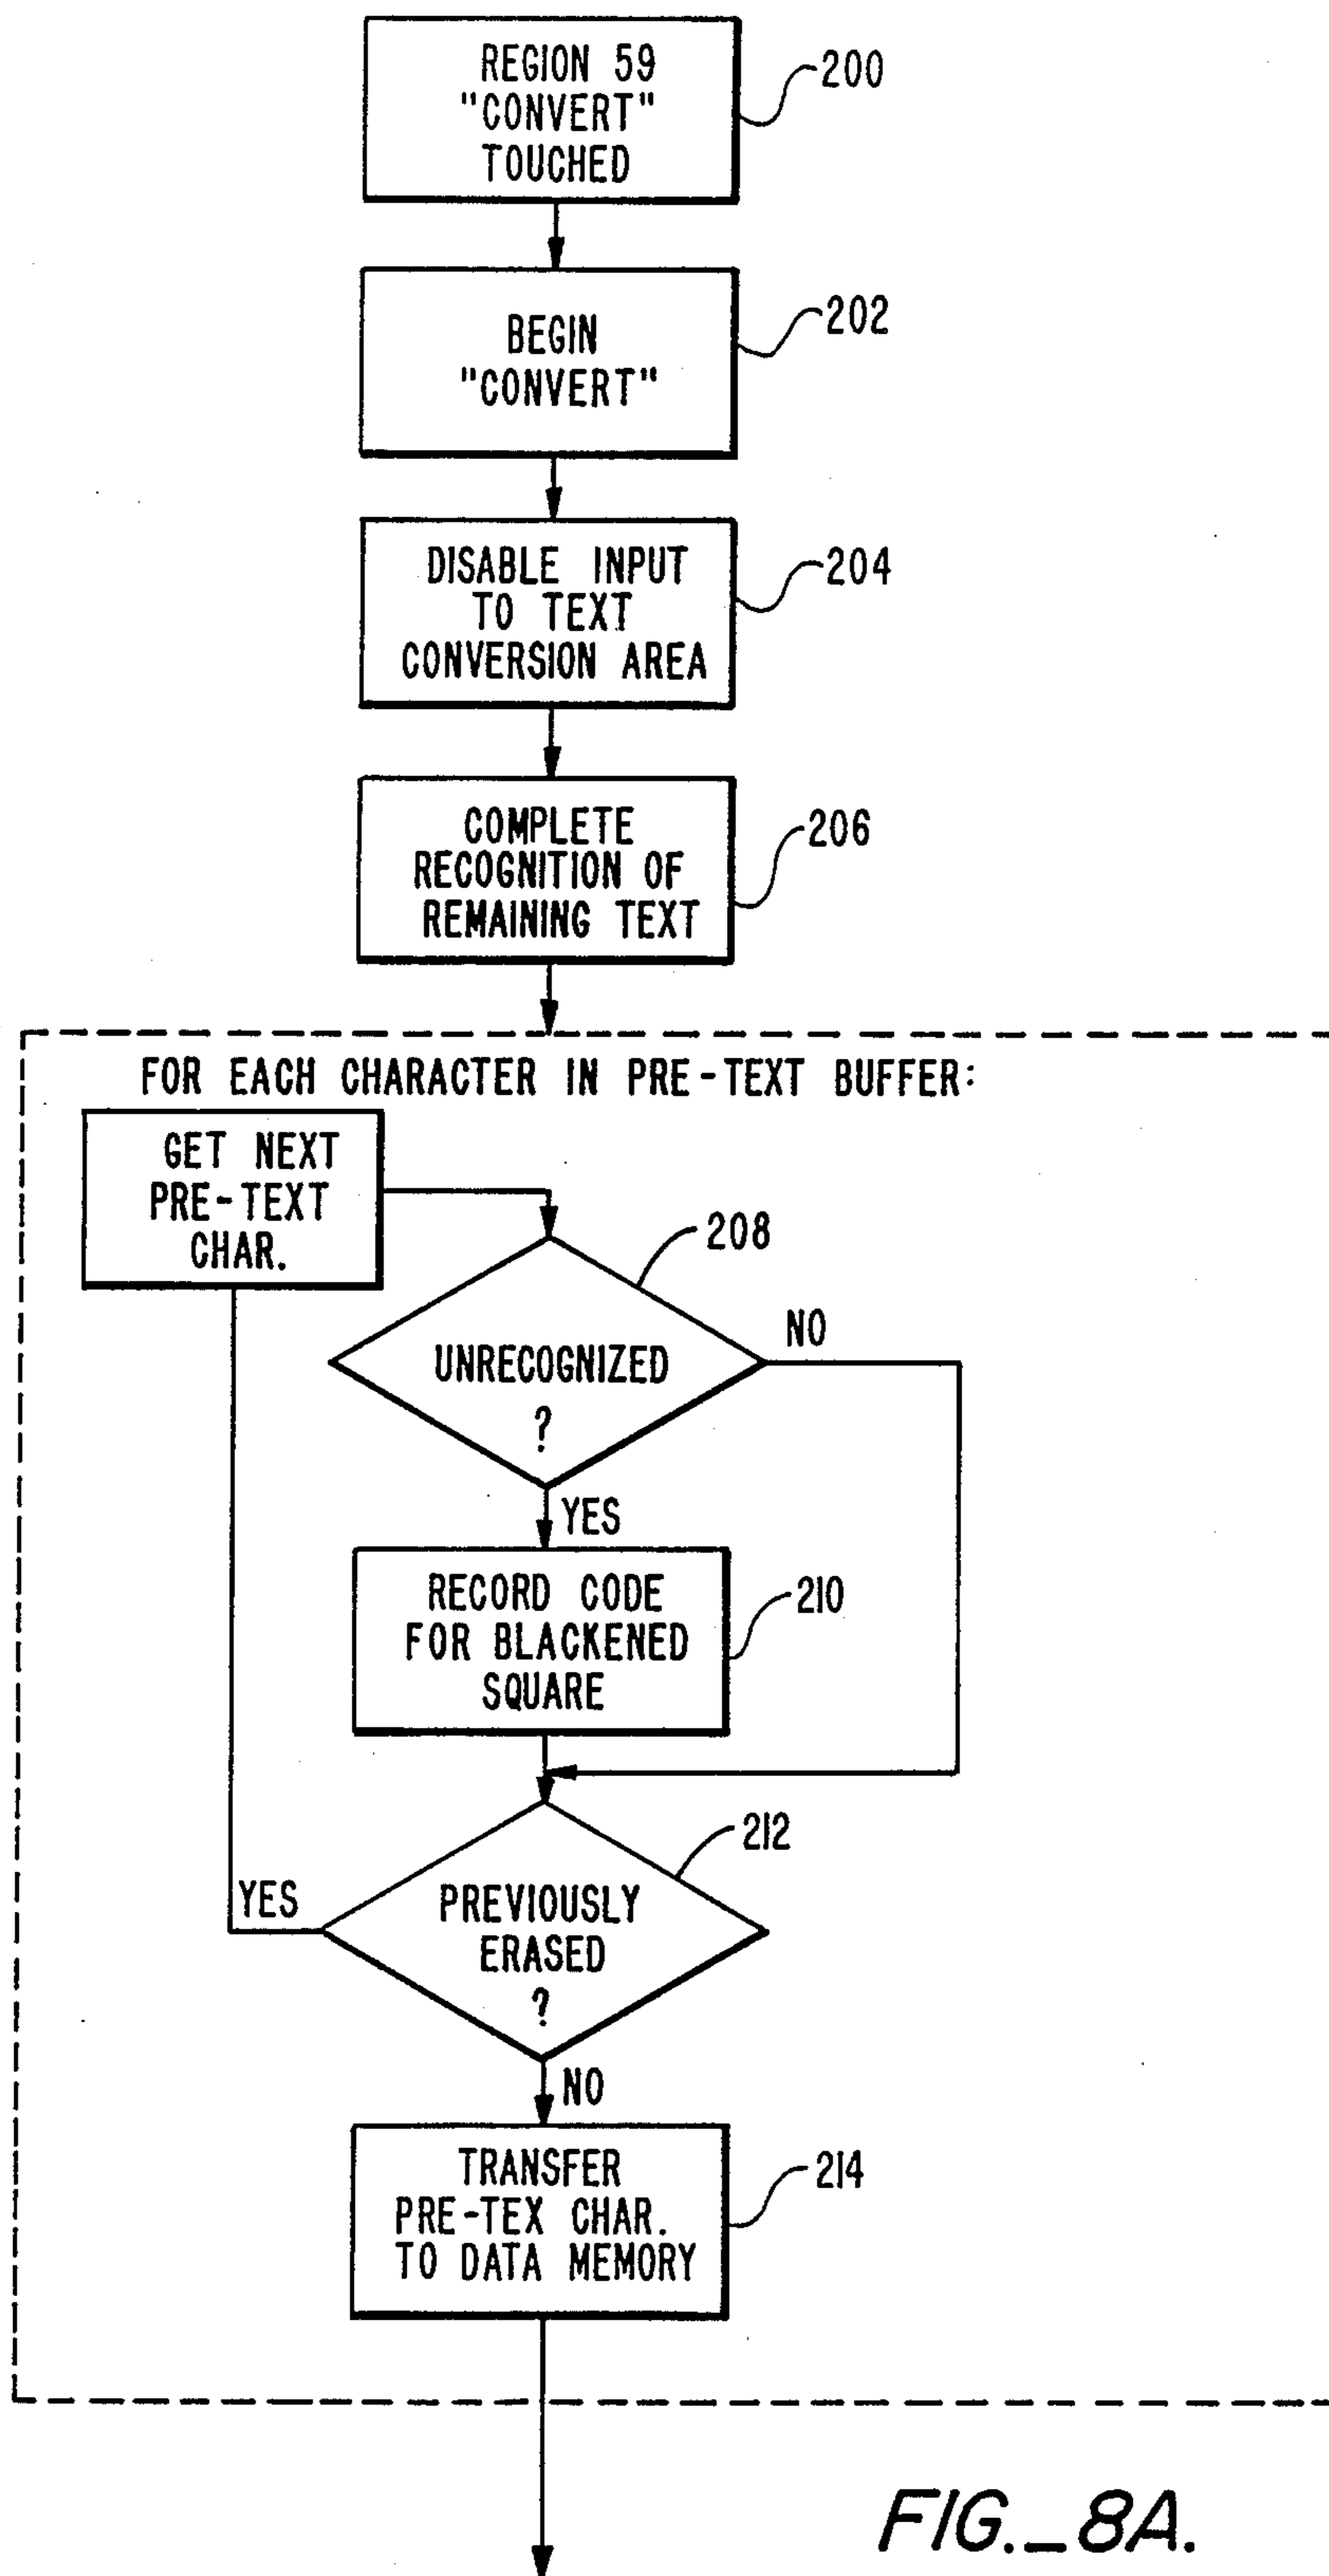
REGION 59 "CONVERT" TOUCHED

200

BEGIN "CONVERT"

202

DISABLE INPUT TO TEXT CONVERSION AREA

204

COMPLETE RECOGNITION OF REMAINING TEXT

206

FOR EACH CHARACTER IN PRE-TEXT BUFFER:

GET NEXT PRE-TEXT CHAR.

208

UNRECOGNIZED ?

NO

YES

RECORD CODE FOR BLACKENED SQUARE

210

212

YES

PREVIOUSLY ERASED ?

NO

TRANSFER PRE-TEX CHAR. TO DATA MEMORY

214

FIG._8A.